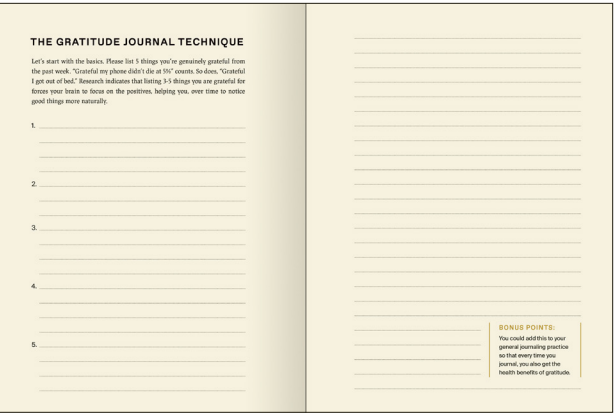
THE GRATITUDE JOURNAL TECHNIQUE

Let's start with the basics. Please list 5 things you're genuinely grateful from the past week. "Grateful my phone didn't die at 5%" counts. So does, "Grateful I got out of bed." Research indicates that listing 3-5 things you are grateful for forces your brain to focus on the positives, helping you, over time to notice good things more naturally.

1.

2.

3.

4.

5.

BONUS POINTS:
You could add this to your general journaling practice so that every time you journal, you also get the health benefits of gratitude.